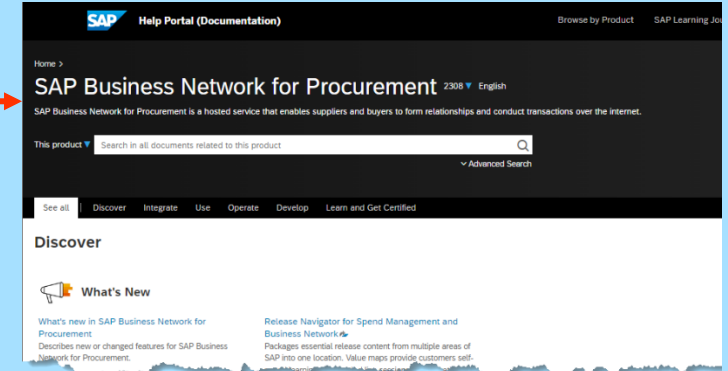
SAP Help Portal (Documentation)

Browse by Product SAP Learning Jou

Home >

SAP Business Network for Procurement 2308 ▾ English

SAP Business Network for Procurement is a hosted service that enables suppliers and buyers to form relationships and conduct transactions over the internet.

This product ▾ Search in all documents related to this product

⌄ Advanced Search

See all | Discover Integrate Use Operate Develop Learn and Get Certified

Discover

What's New

What's new in SAP Business Network for Procurement
Describes new or changed features for SAP Business Network for Procurement.

Release Navigator for Spend Management and Business Network
Packages essential release content from multiple areas of SAP into one location. Value maps provide customers self-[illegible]